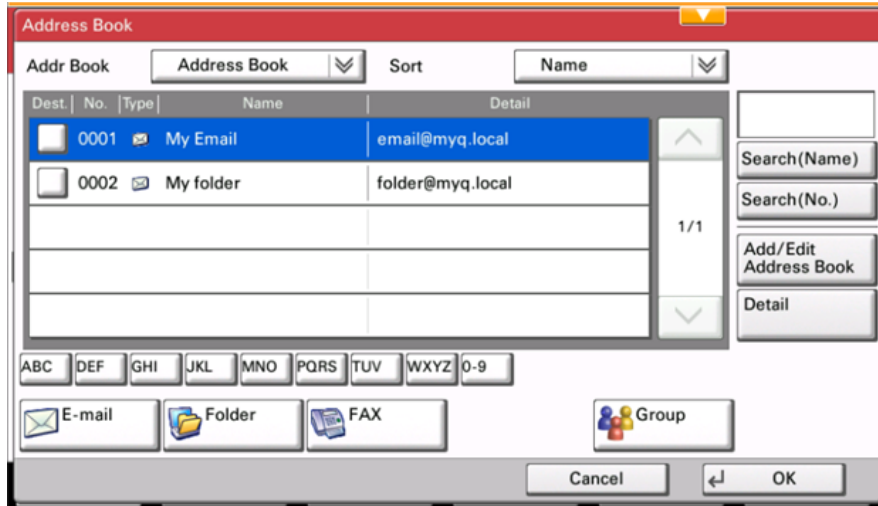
Address Book

Addr Book

Address Book

Sort

Name

| Dest. | No. | Type | Name | Detail |
|---|---|---|---|---|
| | 0001 | | My Email | email@myq.local |
| | 0002 | | My folder | folder@myq.local |
| | | | | |
| | | | | |
| | | | | |

1/1

Search(Name)

Search(No.)

Add/Edit Address Book

Detail

ABC DEF GHI JKL MNO PQRS TUV WXYZ 0-9

E-mail

Folder

FAX

Group

Cancel

OK